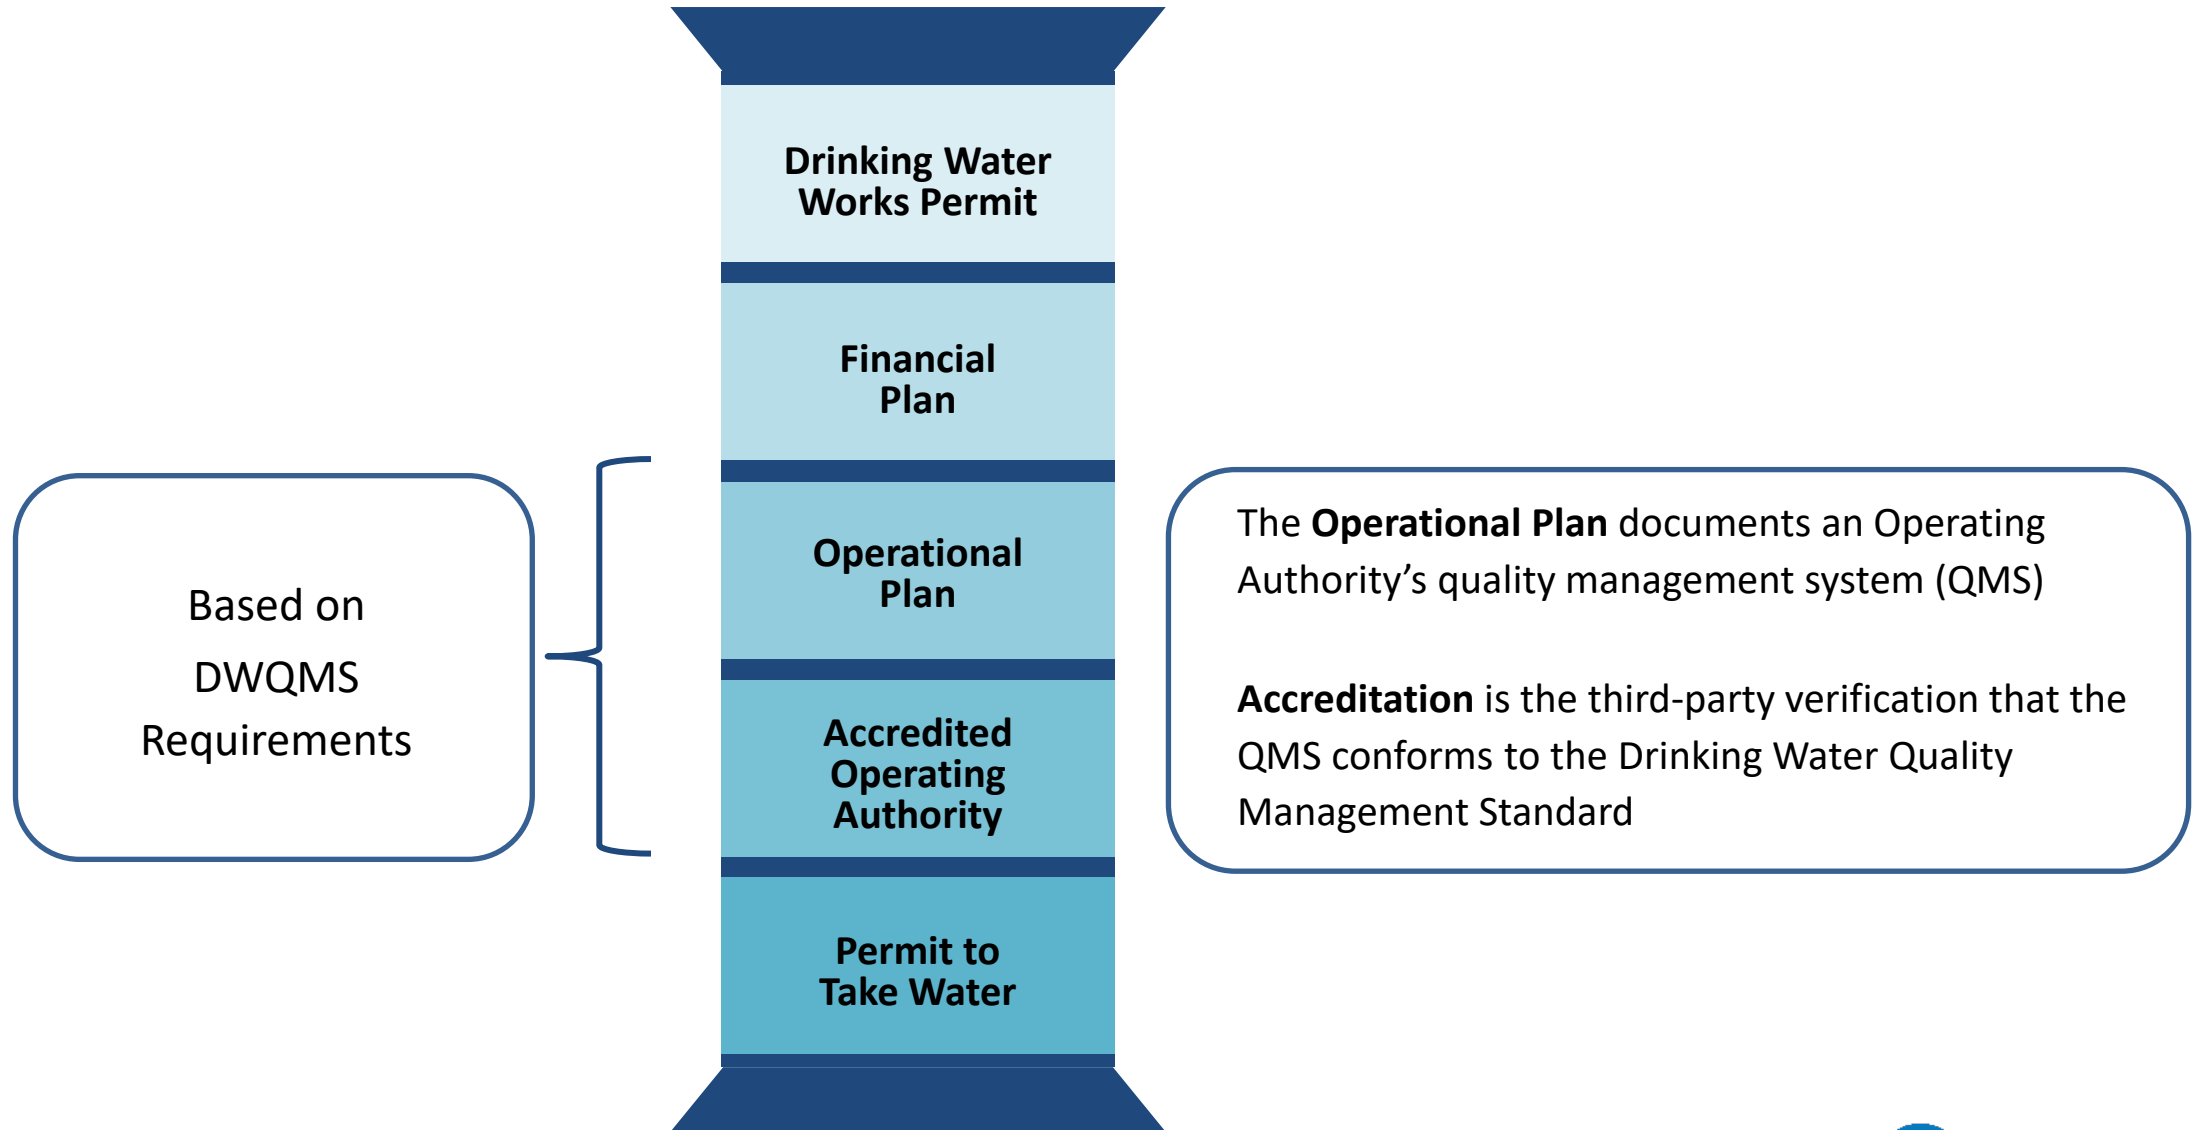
Based on DWQMS Requirements

Drinking Water Works Permit

Financial Plan

Operational Plan

Accredited Operating Authority

Permit to Take Water

The **Operational Plan** documents an Operating Authority’s quality management system (QMS)

**Accreditation** is the third-party verification that the QMS conforms to the Drinking Water Quality Management Standard